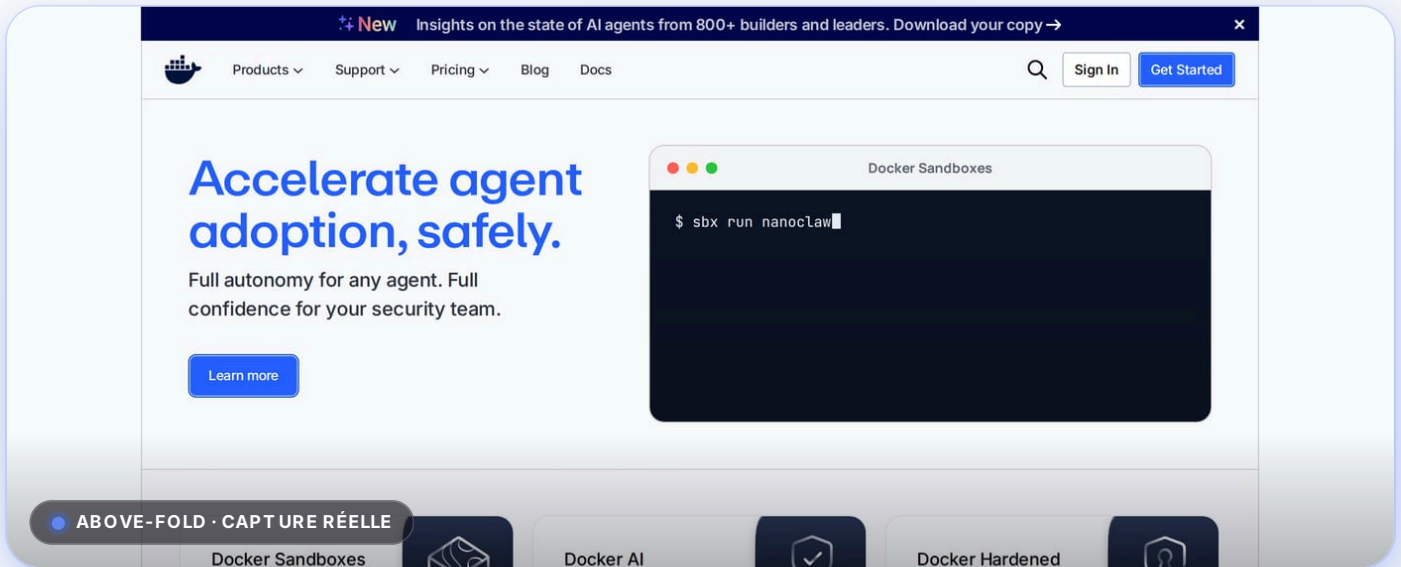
New Insights on the state of AI agents from 800+ builders and leaders. Download your copy →

×

Products Support Pricing Blog Docs

Sign In Get Started

Accelerate agent adoption, safely.

Full autonomy for any agent. Full confidence for your security team.

Learn more

Docker Sandboxes

$ sbx run nanoclaw

ABOVE-FOLD · CAPTURE RÉELLE

Docker Sandboxes

Docker AI

Docker Hardened